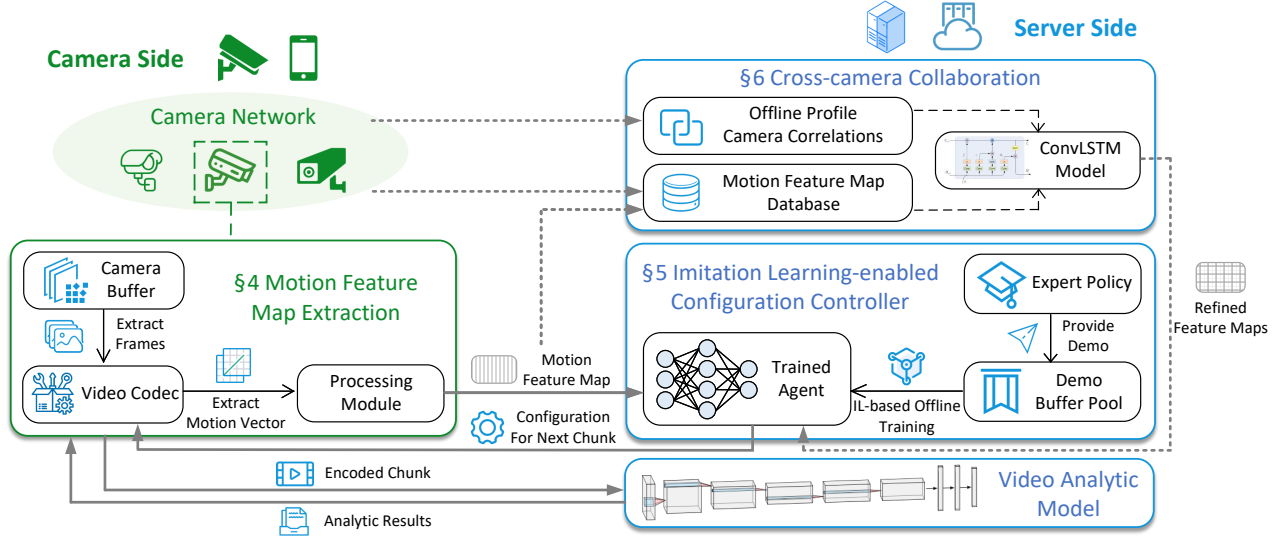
Server Side

Camera Side

Camera Network

§6 Cross-camera Collaboration

Offline Profile Camera Correlations

Motion Feature Map Database

ConvLSTM Model

§4 Motion Feature Map Extraction

Camera Buffer

Extract Frames

Video Codec

Extract Motion Vector

Processing Module

Motion Feature Map

Configuration For Next Chunk

§5 Imitation Learning-enabled Configuration Controller

Expert Policy

Provide Demo

Trained Agent

IL-based Offline Training

Demo Buffer Pool

Refined Feature Maps

Encoded Chunk

Analytic Results

Video Analytic Model